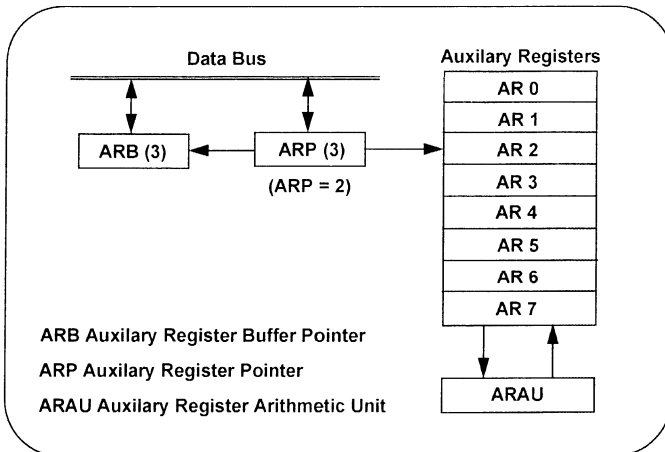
Data Bus

Auxilary Registers

AR 0
AR 1
AR 2
AR 3
AR 4
AR 5
AR 6
AR 7

ARB (3)

ARP (3)

(ARP = 2)

ARAU

ARB Auxilary Register Buffer Pointer

ARP Auxilary Register Pointer

ARAU Auxilary Register Arithmetic Unit